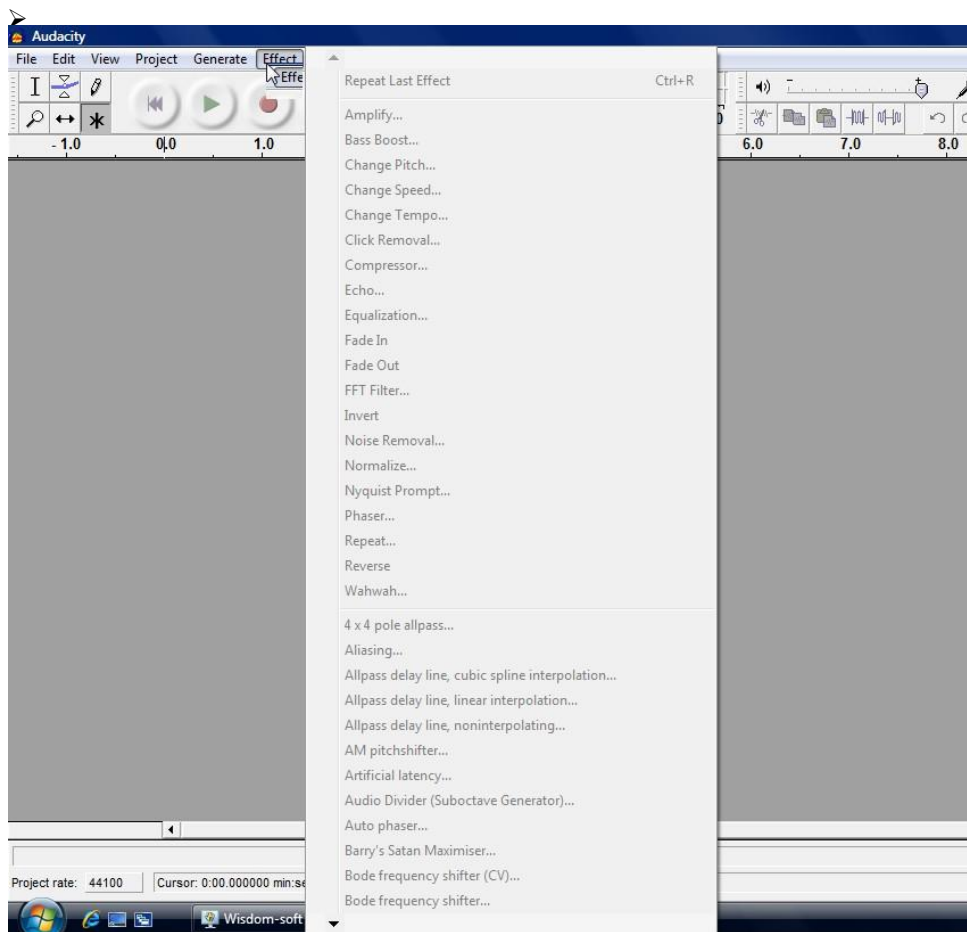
➢
Audacity

File Edit View Project Generate Effect

Effe

- 1.0 0.0 1.0

6.0 7.0 8.0

Repeat Last Effect Ctrl+R

Amplify...
Bass Boost...
Change Pitch...
Change Speed...
Change Tempo...
Click Removal...
Compressor...
Echo...
Equalization...
Fade In
Fade Out
FFT Filter...
Invert
Noise Removal...
Normalize...
Nyquist Prompt...
Phaser...
Repeat...
Reverse
Wahwah...

4 x 4 pole allpass...
Aliasing...
Allpass delay line, cubic spline interpolation...
Allpass delay line, linear interpolation...
Allpass delay line, noninterpolating...
AM pitchshifter...
Artificial latency...
Audio Divider (Suboctave Generator)...
Auto phaser...
Barry's Satan Maximiser...
Bode frequency shifter (CV)...
Bode frequency shifter...

Project rate: 44100

Cursor: 0:00.000000 min:se

Wisdom-soft